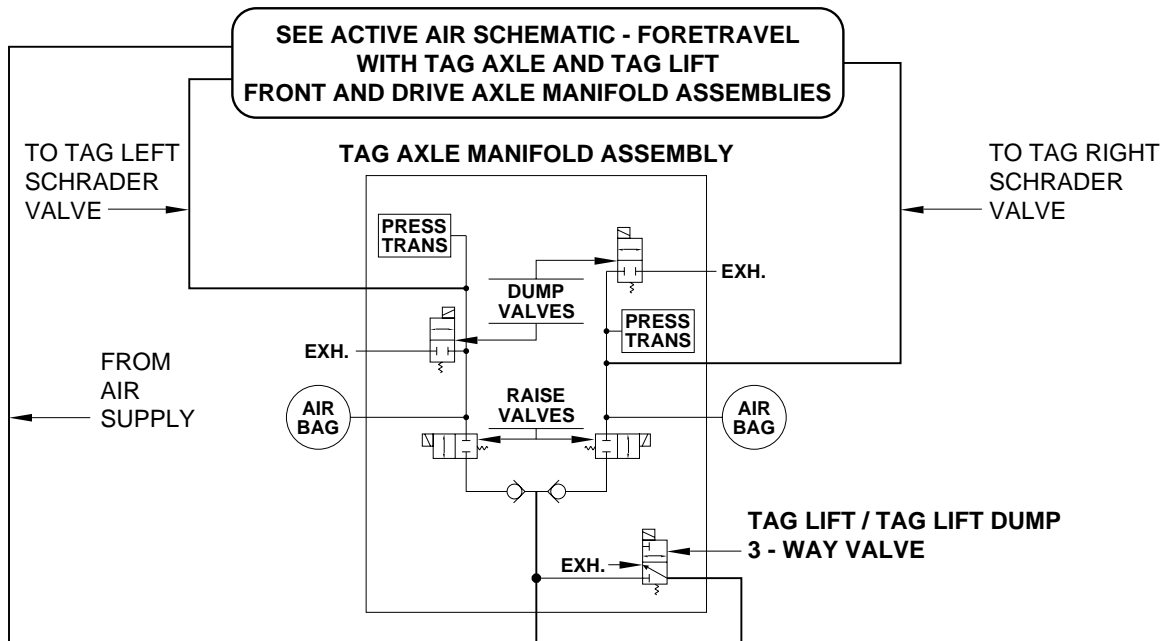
SEE ACTIVE AIR SCHEMATIC - FORETRAVEL WITH TAG AXLE AND TAG LIFT FRONT AND DRIVE AXLE MANIFOLD ASSEMBLIES

TO TAG LEFT SCHRADER VALVE

TAG AXLE MANIFOLD ASSEMBLY

TO TAG RIGHT SCHRADER VALVE

PRESS TRANS

EXH.

DUMP VALVES

PRESS TRANS

EXH.

FROM AIR SUPPLY

AIR BAG

RAISE VALVES

AIR BAG

TAG LIFT / TAG LIFT DUMP 3 - WAY VALVE

EXH.